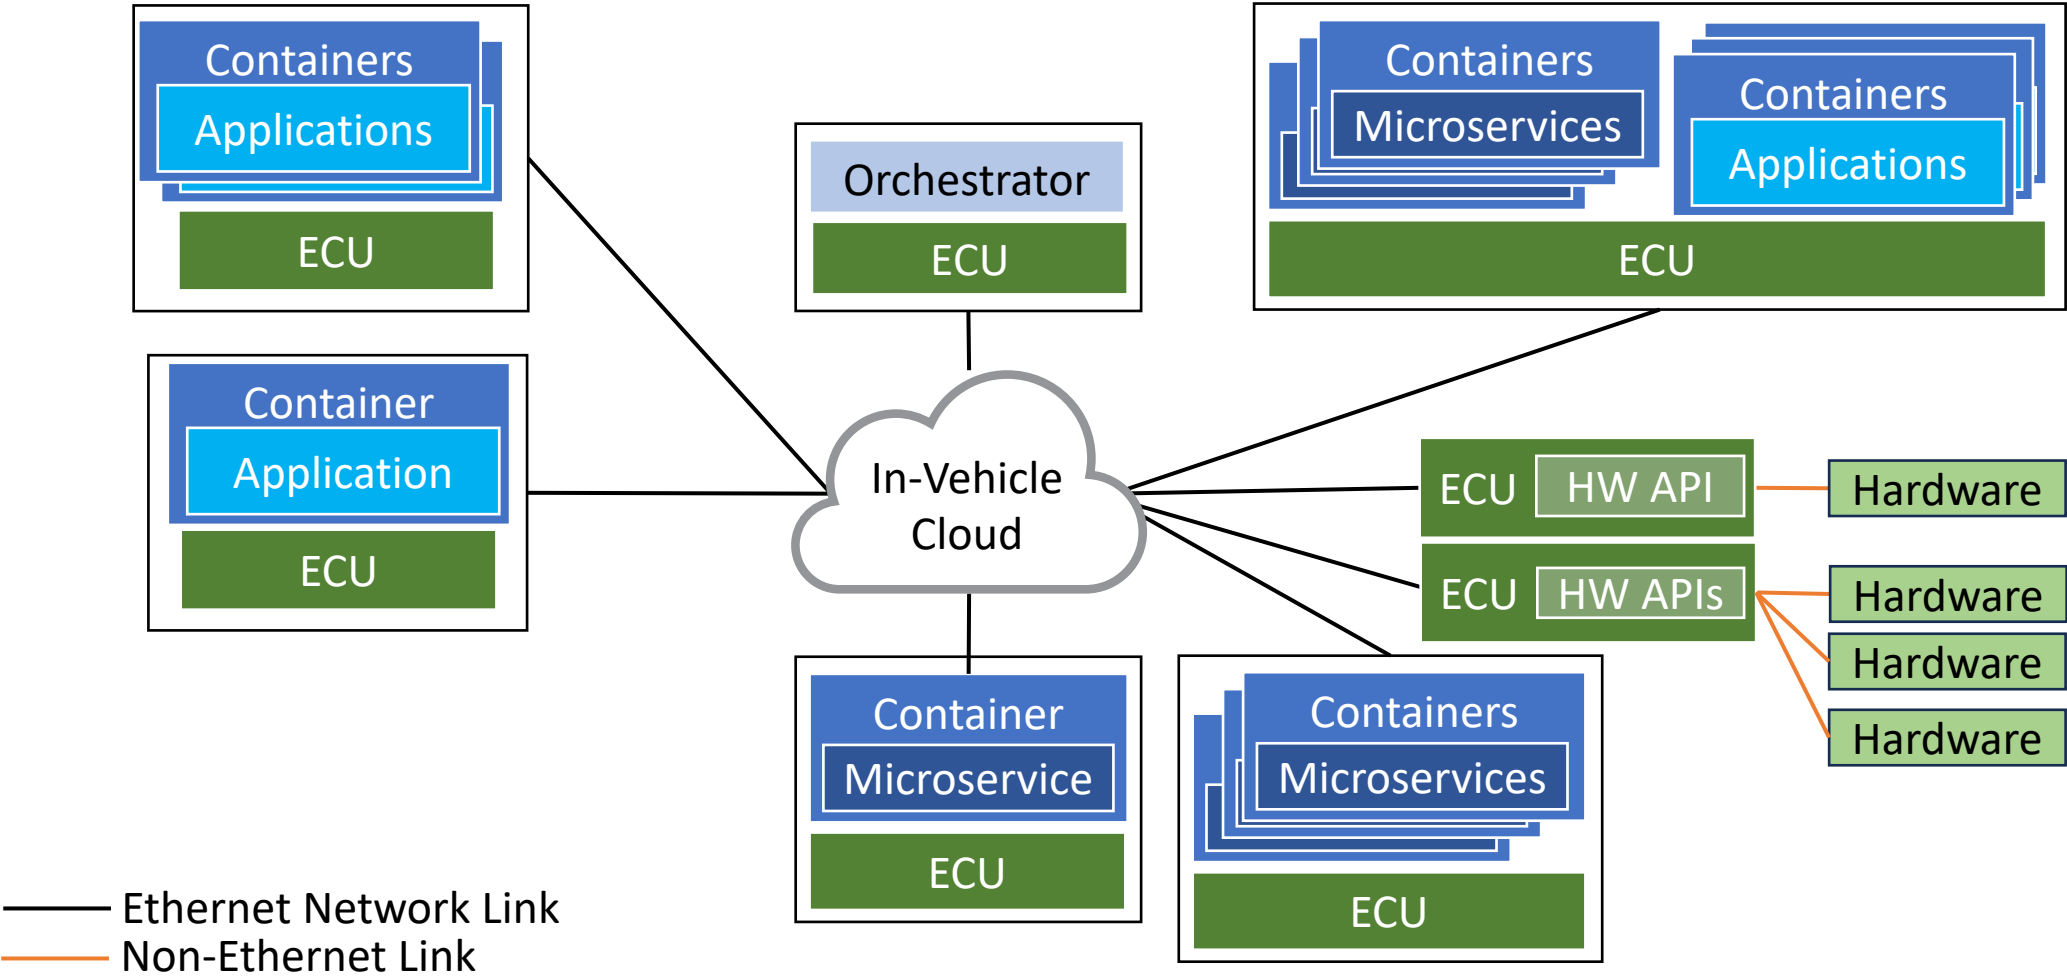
Containers
Applications
ECU

Orchestrator
ECU

Containers
Microservices
Containers
Applications
ECU

Container
Application
ECU

In-Vehicle Cloud

ECU HW API
Hardware

ECU HW APIs
Hardware
Hardware
Hardware

Container
Microservice
ECU

Containers
Microservices
ECU

Ethernet Network Link
Non-Ethernet Link